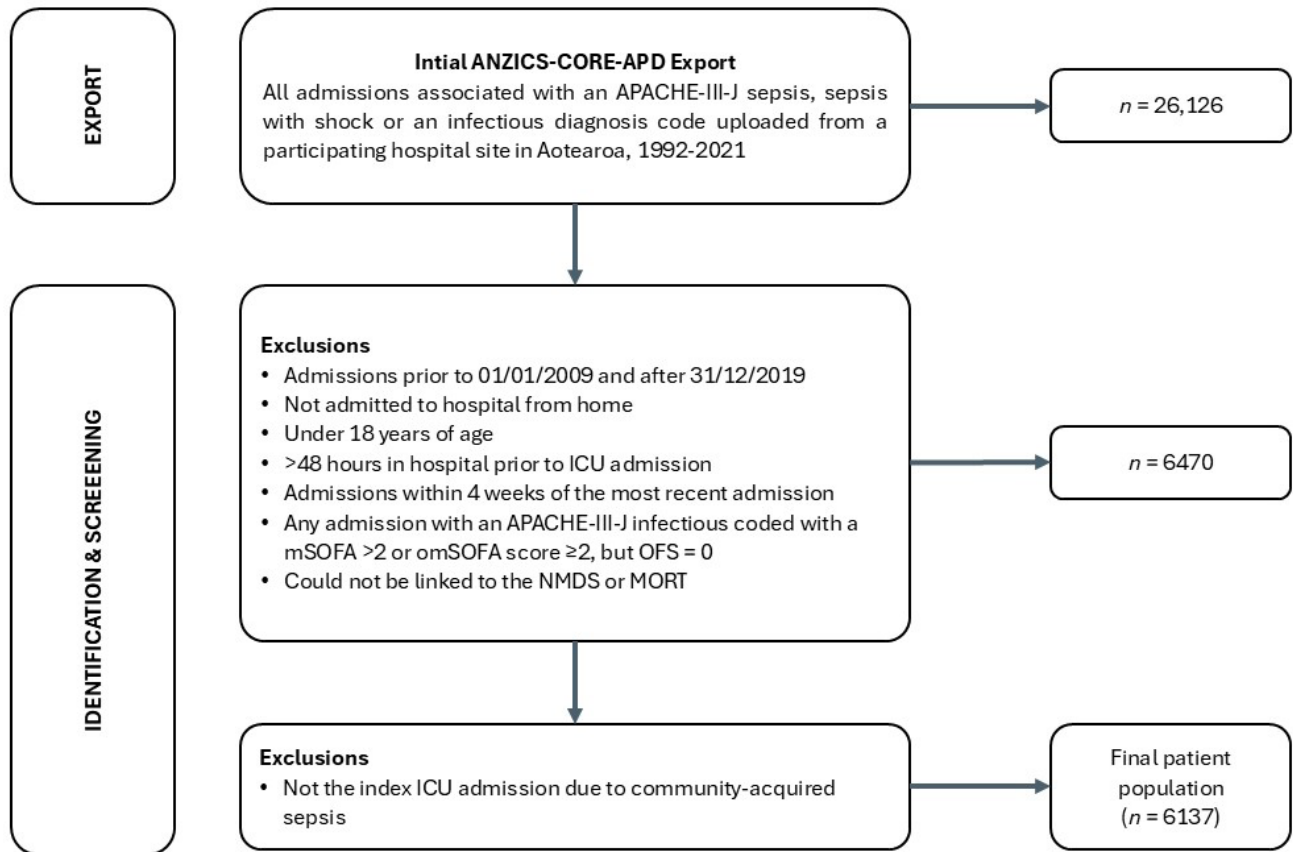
EXPORT

Intial ANZICS-CORE-APD Export
All admissions associated with an APACHE-III-J sepsis, sepsis with shock or an infectious diagnosis code uploaded from a participating hospital site in Aotearoa, 1992-2021

$n$ = 26,126

IDENTIFICATION & SCREEENING

Exclusions
• Admissions prior to 01/01/2009 and after 31/12/2019
• Not admitted to hospital from home
• Under 18 years of age
• >48 hours in hospital prior to ICU admission
• Admissions within 4 weeks of the most recent admission
• Any admission with an APACHE-III-J infectious coded with a mSOFA >2 or omSOFA score ≥2, but OFS = 0
• Could not be linked to the NMDS or MORT

$n$ = 6470

Exclusions
• Not the index ICU admission due to community-acquired sepsis

Final patient population ($n$ = 6137)